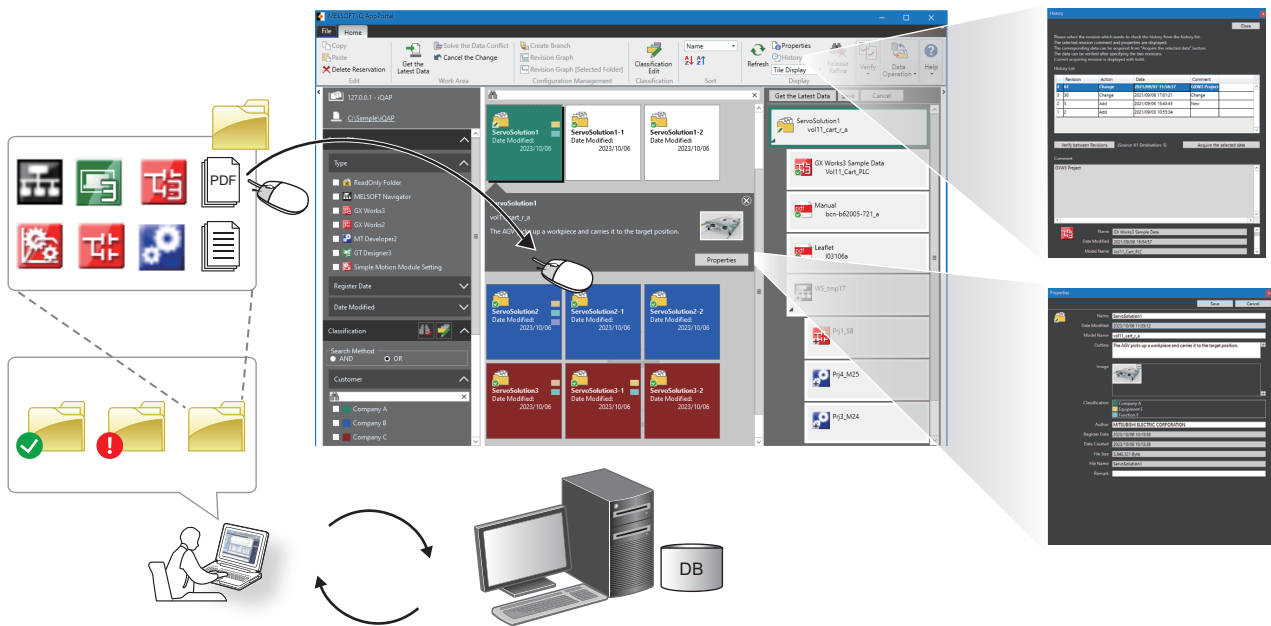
PDF

MELSOFT iQ AppPortal

File Home

Copy
Paste
Delete Reservation
Edit

Get the Latest Data

Solve the Data Conflict
Cancel the Change
Work Area

Create Branch
Revision Graph
Revision Graph [Selected Folder]
Configuration Management

Classification Edit
Classification

Name
Sort

Refresh
Properties
History
Tile Display
Display

Release Refine
Verify
Data Operation
Help

127.0.0.1 - iQAP
C:\Sample\iQAP

Type
ReadOnly Folder
MELSOFT Navigator
GX Works3
GX Works2
MT Developer2
GT Designer3
Simple Motion Module Setting

Register Date
Date Modified

Classification
Search Method
AND
OR

Customer
Company A
Company B
Company C

ServoSolution1
Date Modified:
2023/10/06

ServoSolution1-1
Date Modified:
2023/10/06

ServoSolution1-2
Date Modified:
2023/10/06

ServoSolution1
vol11_cart_r_a
The AGV picks up a workpiece and carries it to the target position.
Properties

ServoSolution2
Date Modified:
2023/10/06

ServoSolution2-1
Date Modified:
2023/10/06

ServoSolution2-2
Date Modified:
2023/10/06

ServoSolution3
Date Modified:
2023/10/06

ServoSolution3-1
Date Modified:
2023/10/06

ServoSolution3-2
Date Modified:
2023/10/06

Get the Latest Data
Save
Cancel

ServoSolution1
vol11_cart_r_a

GX Works3 Sample Data
Vol11_Cart_PLC

Manual
bcn-b62005-721_a

Leaflet
l03106a

WS_tmp17

Prj1_S8

Prj4_M25

Prj3_M24

History
Close
History List
| Revision | Action | Date | Comment |
|---|---|---|---|
| 61 | Change | 2023/09/07 11:59:27 | GXW3 Project |
| 30 | Change | 2021/09/06 17:01:21 | Change |
| 3 | Add | 2021/09/06 15:43:45 | New |
| 1 | Add | 2021/09/03 10:55:34 | |
Verify between Revisions
Acquire the selected data
Comment
GXW3 Project
Name GX Works3 Sample Data
Date Modified
Model Name Vol11_Cart_PLC

Properties
Save
Cancel
Name ServoSolution1
Date Modified 2023/10/06 11:09:12
Model Name vol11_cart_r_a
Outline The AGV picks up a workpiece and carries it to the target position.
Image
Classification Company A
Equipment 1
Function F
Author MITSUBISHI ELECTRIC CORPORATION
Register Date 2023/10/06 10:13:08
Date Created 2023/10/06 10:13:36
File Size 3,940,321 Byte
File Name ServoSolution1
Remark

DB